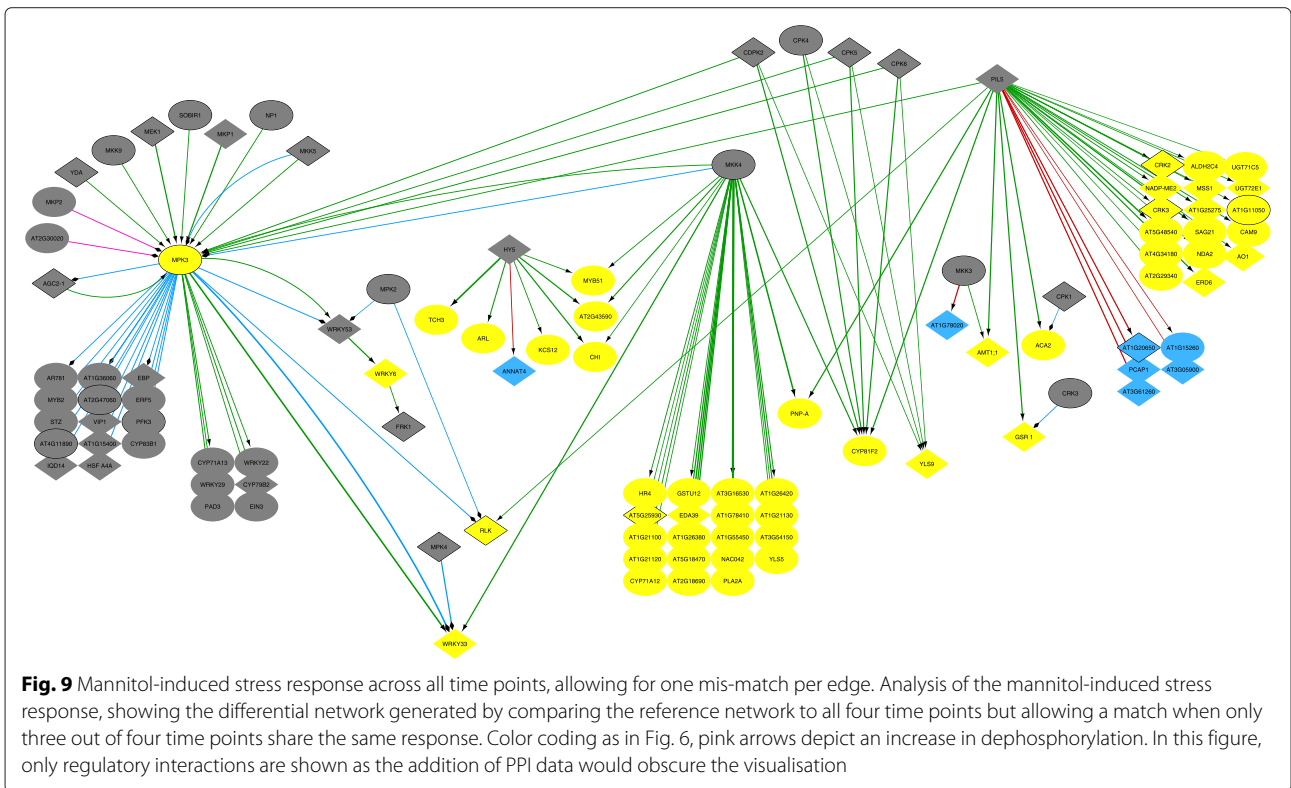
CDPK2
CPK4
CPK5
CPK6
PIL5
SOBIR1
NP1
MEK1
MKP1
MKK9
MKK5
YDA
MKP2
AT2G30020
MPK3
AGC2-1
MKK4
CRK2
ALDH2C4
UGT71C5
NADP-ME2
MSS1
UGT72E1
CRK3
AT1G25275
AT1G11050
AT5G48540
SAG21
CAM9
AT4G34180
NDA2
AO1
AT2G29340
ERD6
HYS
MYB51
MPK2
TCH3
ARL
AT2G43590
KCS12
CHI
WRKY53
ANNAT4
WRKY6
MKK3
CPK1
AT1G78020
AMT1;1
ACA2
AT1G20650
AT1G15260
PCAP1
AT3G05900
AT3G61260
CRK3
GSR 1
ARR1
AT1G36060
EBP
MYB2
AT2G47060
ERF5
STZ
VIP1
PFK3
AT4G11890
AT1G15400
CYP83B1
IQD14
HSF A4A
FRK1
PNP-A
CYP81F2
YLS9
CYP71A13
WRKY22
WRKY29
CYP79B2
PAD3
EIN3
RLK
HR4
GSTU12
AT3G16530
AT1G26420
AT5G25930
EDA39
AT1G78410
AT1G21130
AT1G21100
AT1G26380
AT1G55450
AT3G54150
AT1G21120
AT5G18470
NAC042
YLS5
CYP71A12
AT2G18690
PLA2A
MPK4
WRKY33

**Fig. 9** Mannitol-induced stress response across all time points, allowing for one mis-match per edge. Analysis of the mannitol-induced stress response, showing the differential network generated by comparing the reference network to all four time points but allowing a match when only three out of four time points share the same response. Color coding as in Fig. 6, pink arrows depict an increase in dephosphorylation. In this figure, only regulatory interactions are shown as the addition of PPI data would obscure the visualisation